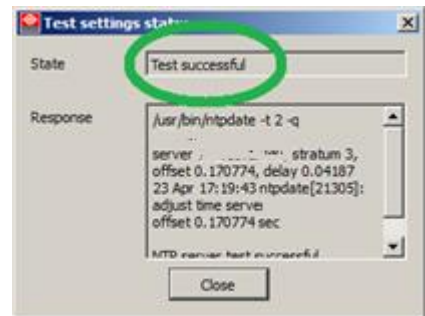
Test settings stat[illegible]

State

Test successful

Response

/usr/bin/ntpdate -t 2 -q

server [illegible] stratum 3, offset 0.170774, delay 0.04187
23 Apr 17:19:43 ntpdate[21305]: adjust time server
offset 0.170774 sec

NTP server test successful

Close